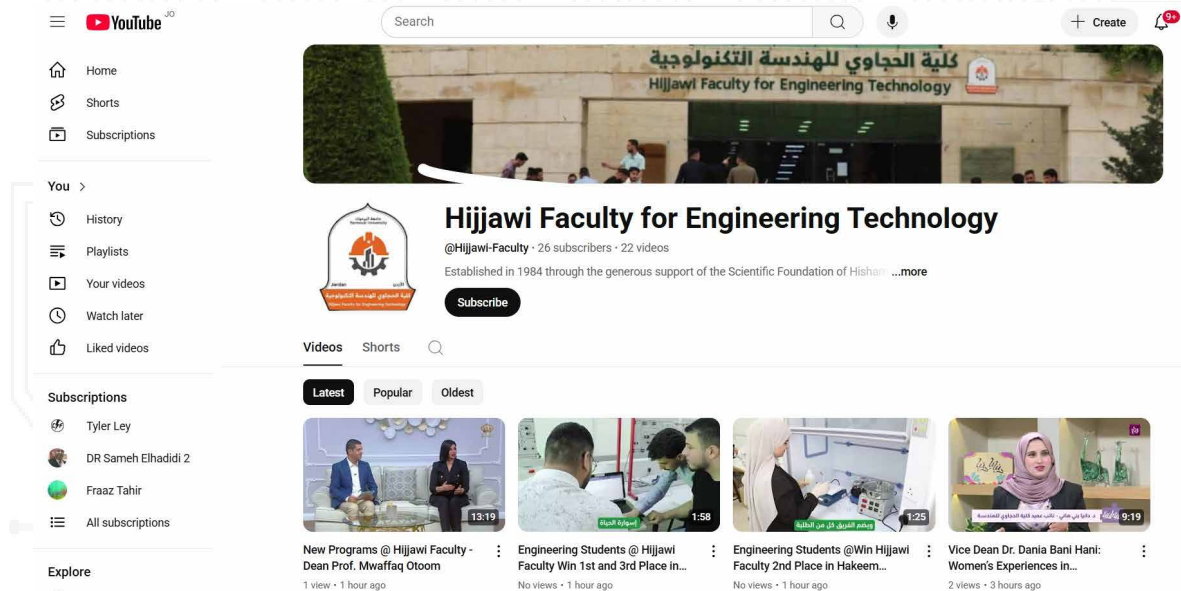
YouTube JO

Search

+ Create

9+

Home

Shorts

Subscriptions

You >

History

Playlists

Your videos

Watch later

Liked videos

Subscriptions

Tyler Ley

DR Sameh Elhadidi 2

Fraaz Tahir

All subscriptions

Explore

كلية الحجاوي للهندسة التكنولوجية
Hijjawi Faculty for Engineering Technology

Hijjawi Faculty for Engineering Technology

@Hijjawi-Faculty · 26 subscribers · 22 videos

Established in 1984 through the generous support of the Scientific Foundation of Hisham ...more

Subscribe

Videos Shorts

Latest Popular Oldest

13:19
New Programs @ Hijjawi Faculty - Dean Prof. Mwaffaq Otoom
1 view · 1 hour ago

إسوارة الحياة
1:58
Engineering Students @ Hijjawi Faculty Win 1st and 3rd Place in...
No views · 1 hour ago

ويضم الفريق كل من الطلبة
1:25
Engineering Students @Win Hijjawi Faculty 2nd Place in Hakeem...
No views · 1 hour ago

9:19
Vice Dean Dr. Dania Bani Hani: Women's Experiences in...
2 views · 3 hours ago